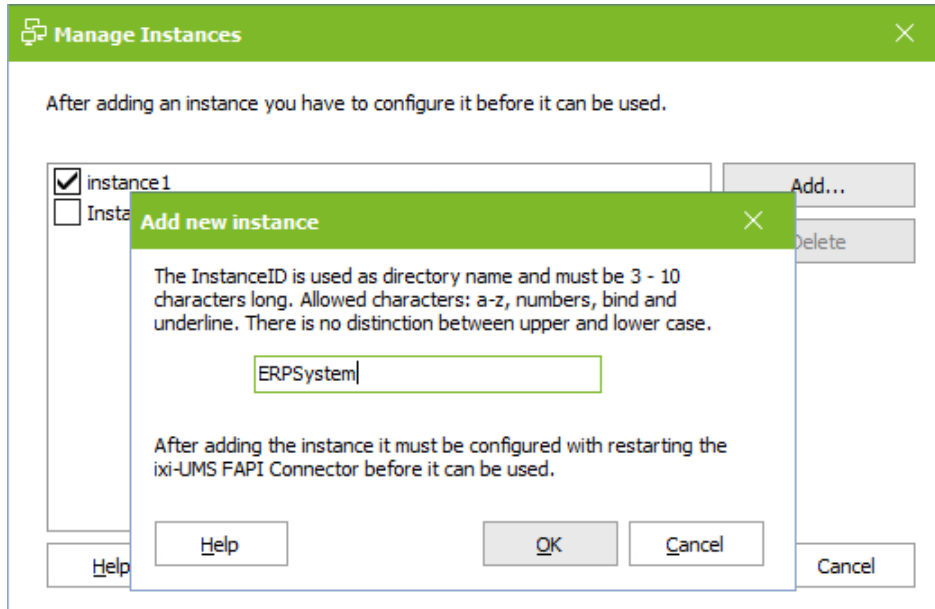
Manage Instances

After adding an instance you have to configure it before it can be used.

instance1

Insta

Add...

Delete

Add new instance

The InstanceID is used as directory name and must be 3 - 10 characters long. Allowed characters: a-z, numbers, bind and underline. There is no distinction between upper and lower case.

ERPSystem

After adding the instance it must be configured with restarting the ixi-UMS FAPI Connector before it can be used.

Help

OK

Cancel

Help

Cancel